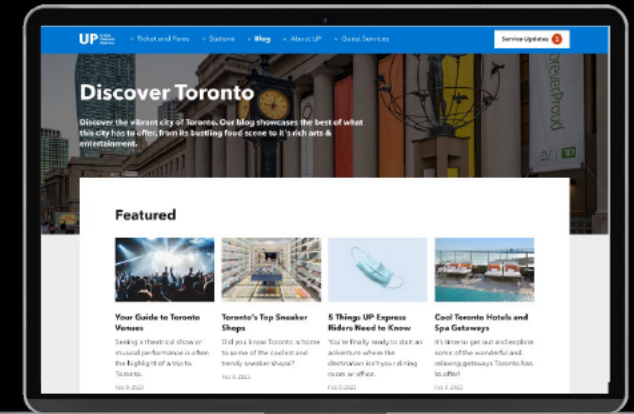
UP Union Pearson Express

Ticket and Fares Stations Blog About UP Guest Services

Service Updates 3

Discover Toronto

Discover the vibrant city of Toronto. Our blog showcases the best of what this city has to offer, from its bustling food scene to it's rich arts & entertainment.

Featured

Your Guide to Toronto Venues
Seeing a theatrical show or musical performance is often the highlight of a trip to Toronto.
Feb 8, 2023

Toronto's Top Sneaker Shops
Did you know Toronto is home to some of the coolest and trendy sneaker shops?
Feb 8, 2023

5 Things UP Express Riders Need to Know
You're finally ready to start an adventure where the destination isn't your dining room or office.
Feb 8, 2023

Cool Toronto Hotels and Spa Getaways
It's time to get out and explore some of the wonderful and relaxing getaways Toronto has to offer!
Feb 8, 2023

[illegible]Proud